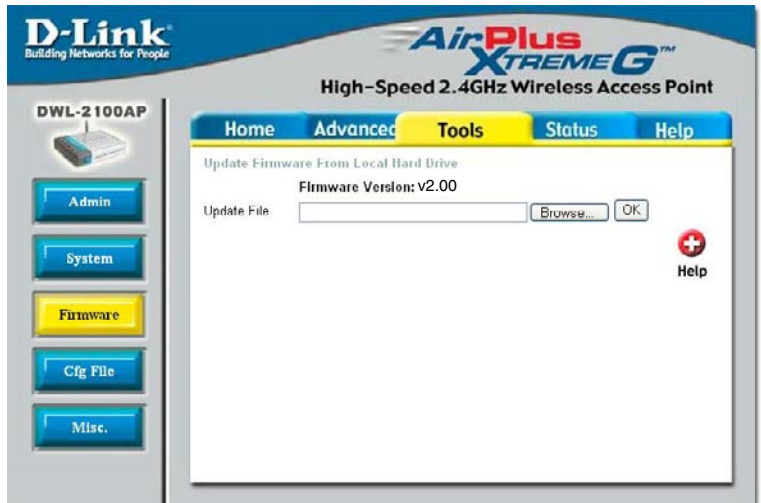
D-Link
Building Networks for People

AirPlus XtremeG™
High-Speed 2.4GHz Wireless Access Point

DWL-2100AP

Home
Advanced
Tools
Status
Help

Admin
System
Firmware
Cfg File
Misc.

Update Firmware From Local Hard Drive
Firmware Version: v2.00
Update File
Browse...
OK

Help